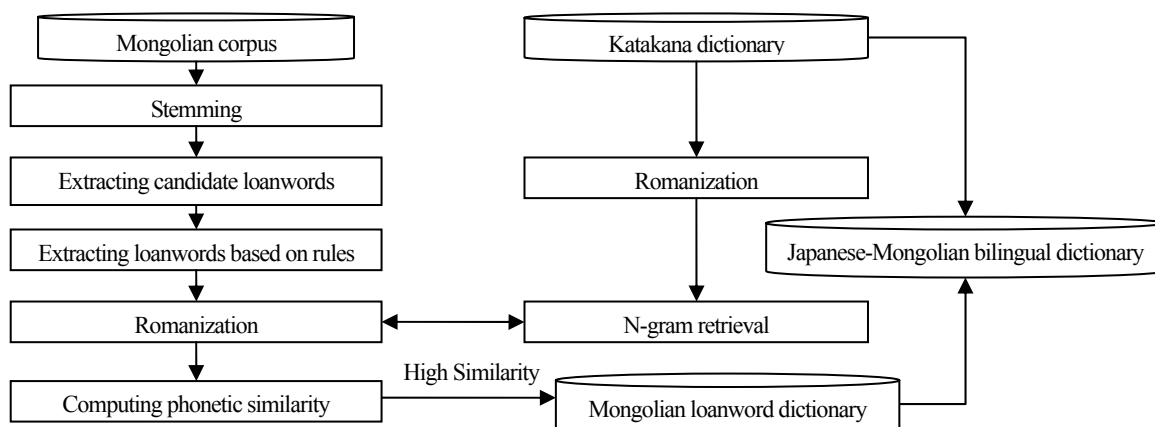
Mongolian corpus

Stemming

Extracting candidate loanwords

Extracting loanwords based on rules

Romanization

Computing phonetic similarity

High Similarity

Katakana dictionary

Romanization

Japanese-Mongolian bilingual dictionary

N-gram retrieval

Mongolian loanword dictionary